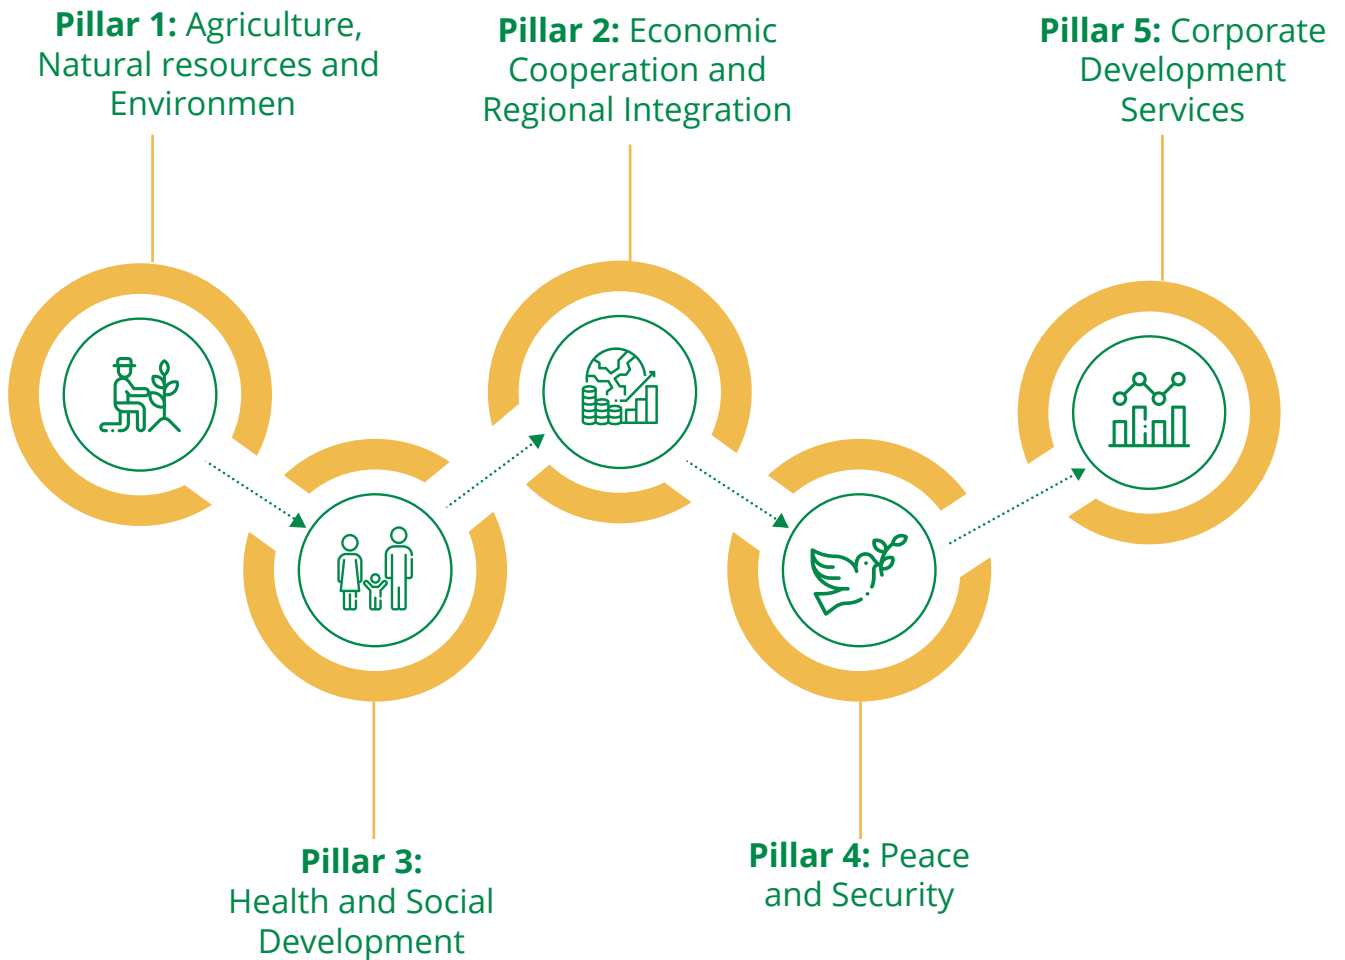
**Pillar 1:** Agriculture, Natural resources and Environmen

**Pillar 2:** Economic Cooperation and Regional Integration

**Pillar 5:** Corporate Development Services

**Pillar 3:** Health and Social Development

**Pillar 4:** Peace and Security